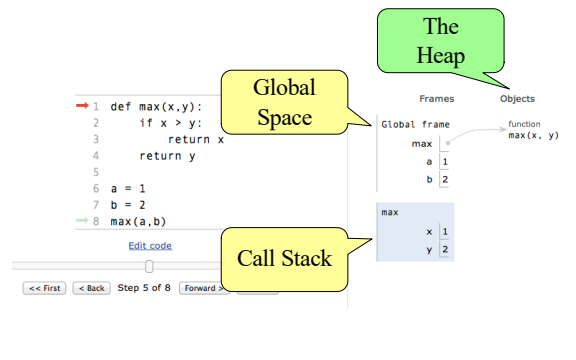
The Heap

Global Space

Frames

Objects

1 def max(x,y):
2     if x > y:
3         return x
4     return y
5
6 a = 1
7 b = 2
8 max(a,b)

Global frame

max

a 1

b 2

function max(x, y)

max

x 1

y 2

Edit code

Call Stack

<< First

< Back

Step 5 of 8

Forward >